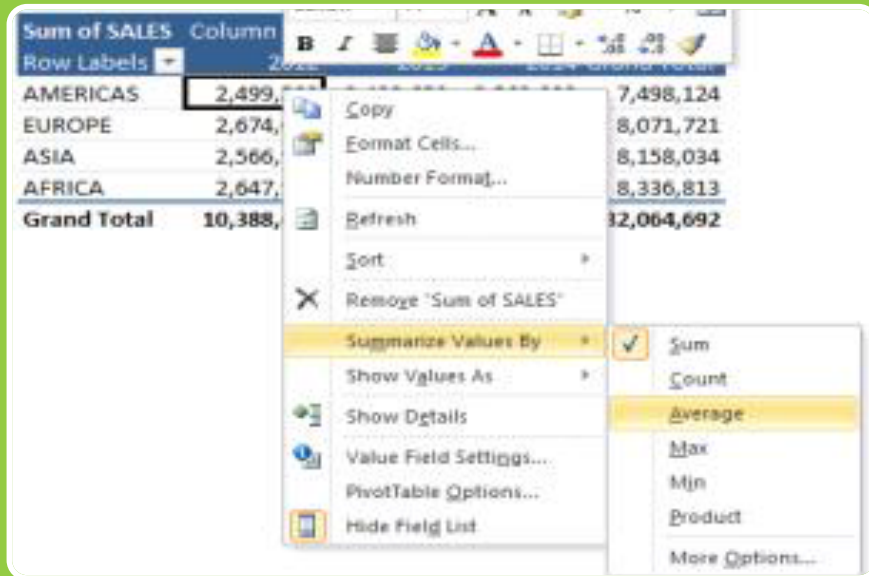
| Sum of SALES | Column | | | |
|---|---|---|---|---|
| Row Labels | 2022 | 2023 | 2024 | Grand Total |
| AMERICAS | 2,499,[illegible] | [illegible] | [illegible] | 7,498,124 |
| EUROPE | 2,674,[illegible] | | | 8,071,721 |
| ASIA | 2,566,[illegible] | | | 8,158,034 |
| AFRICA | 2,647,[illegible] | | | 8,336,813 |
| Grand Total | 10,388,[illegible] | | | 32,064,692 |

B I

Copy
Format Cells...
Number Format...
Refresh
Sort
Remove "Sum of SALES"
Summarize Values By
Show Values As
Show Details
Value Field Settings...
PivotTable Options...
Hide Field List

Sum
Count
Average
Max
Min
Product
More Options...